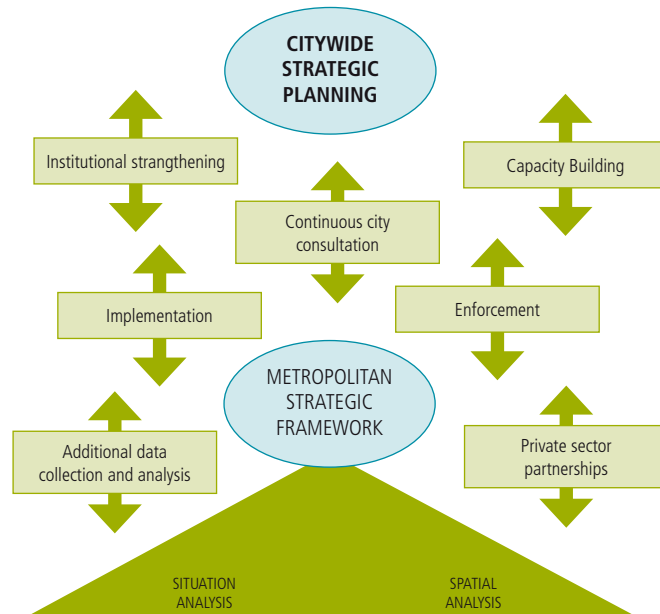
CITYWIDE STRATEGIC PLANNING

Institutional strangthening

Capacity Building

Continuous city consultation

Implementation

Enforcement

METROPOLITAN STRATEGIC FRAMEWORK

Additional data collection and analysis

Private sector partnerships

SITUATION ANALYSIS

SPATIAL ANALYSIS